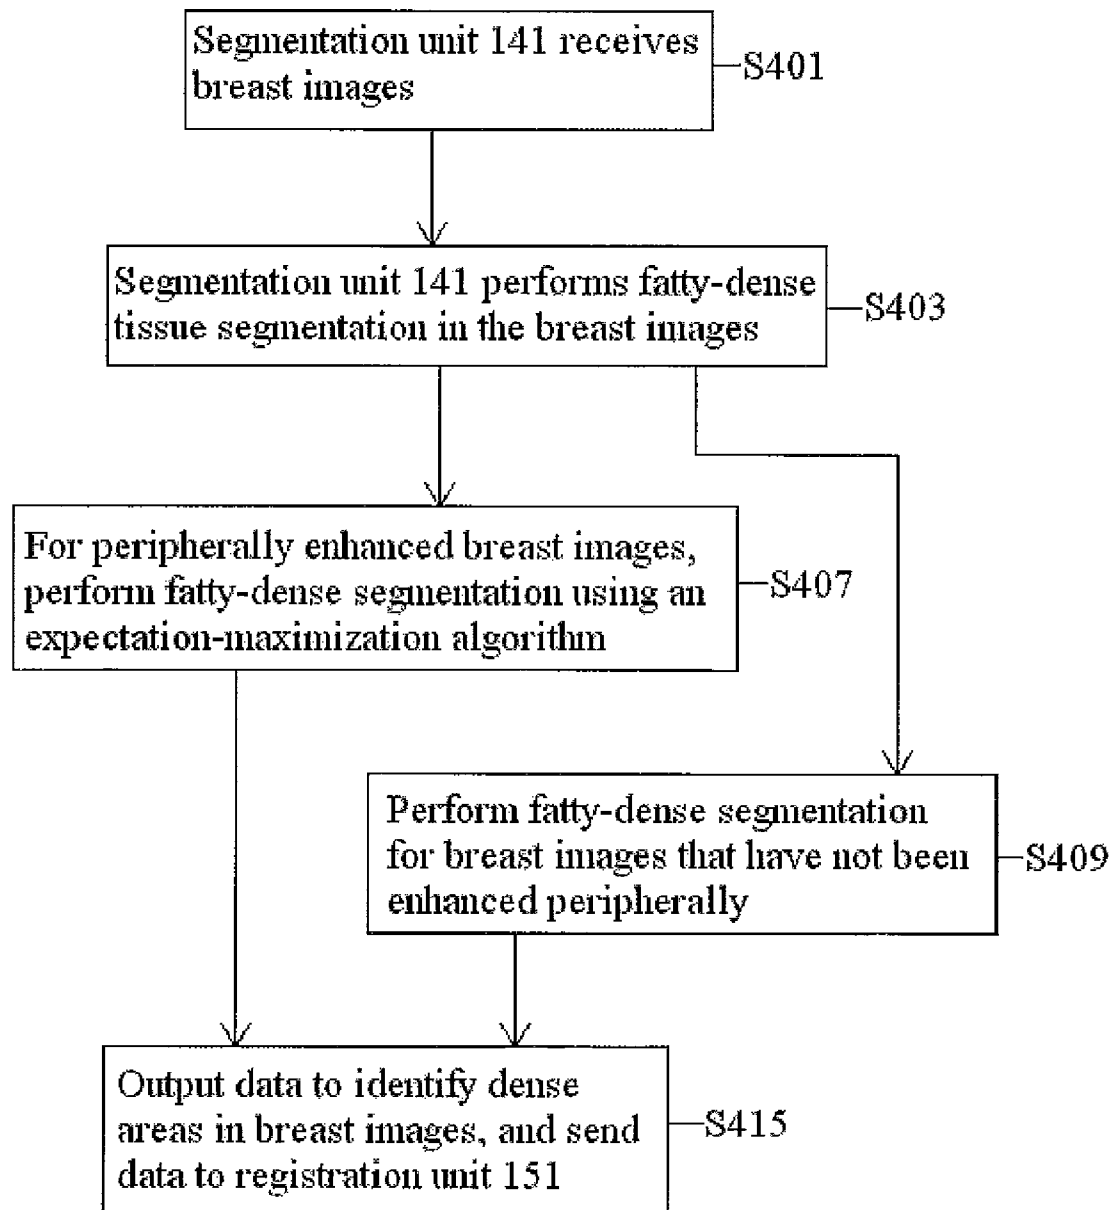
Segmentation unit 141 receives breast images

S401

Segmentation unit 141 performs fatty-dense tissue segmentation in the breast images

S403

For peripherally enhanced breast images, perform fatty-dense segmentation using an expectation-maximization algorithm

S407

Perform fatty-dense segmentation for breast images that have not been enhanced peripherally

S409

Output data to identify dense areas in breast images, and send data to registration unit 151

S415